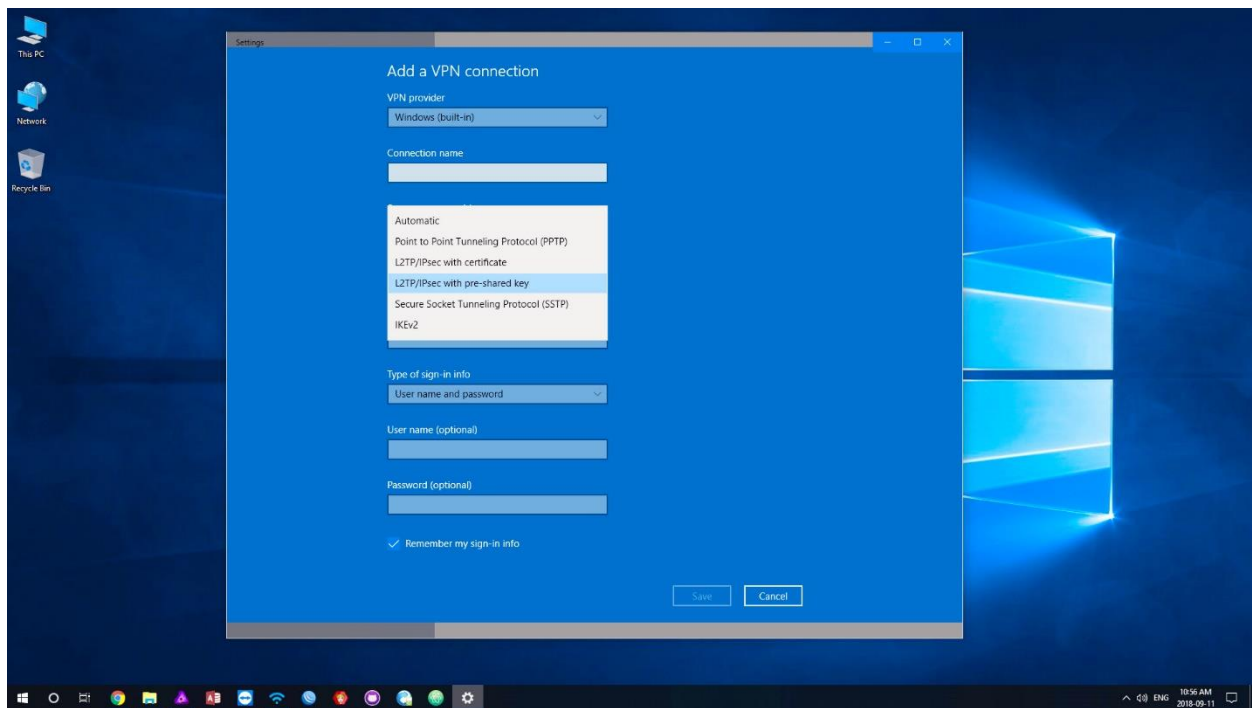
This PC

Network

Recycle Bin

Settings

Add a VPN connection

VPN provider

Windows (built-in)

Connection name

Automatic

Point to Point Tunneling Protocol (PPTP)

L2TP/IPsec with certificate

L2TP/IPsec with pre-shared key

Secure Socket Tunneling Protocol (SSTP)

IKEv2

Type of sign-in info

User name and password

User name (optional)

Password (optional)

Remember my sign-in info

Save

Cancel

ENG 10:56 AM 2018-09-11